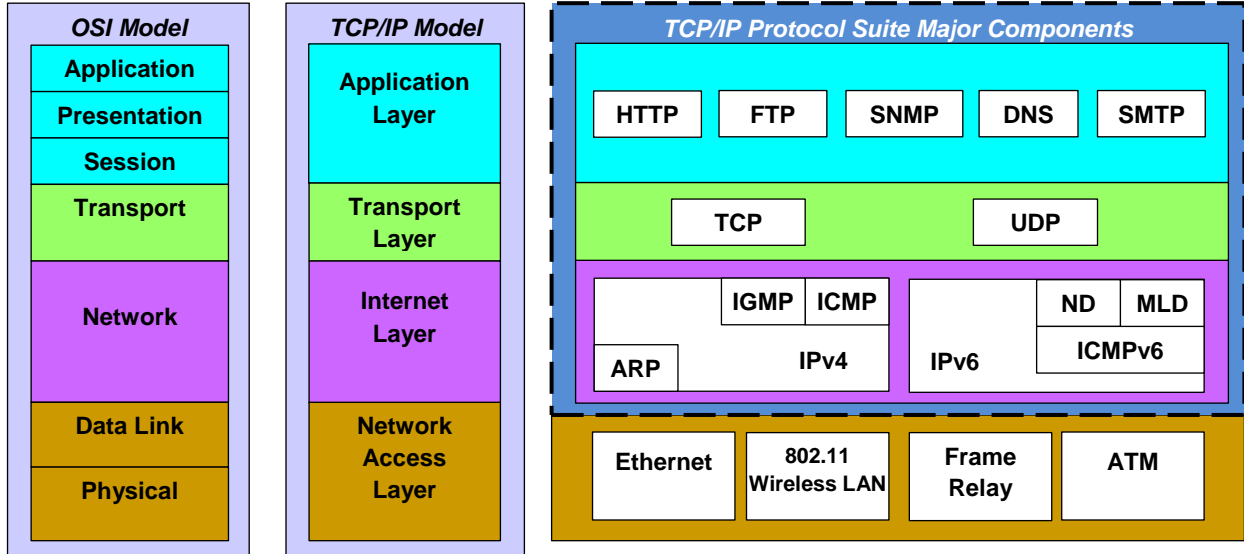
OSI Model

Application

Presentation

Session

Transport

Network

Data Link

Physical

TCP/IP Model

Application Layer

Transport Layer

Internet Layer

Network Access Layer

TCP/IP Protocol Suite Major Components

HTTP

FTP

SNMP

DNS

SMTP

TCP

UDP

IGMP

ICMP

ARP

IPv4

ND

MLD

ICMPv6

IPv6

Ethernet

802.11 Wireless LAN

Frame Relay

ATM